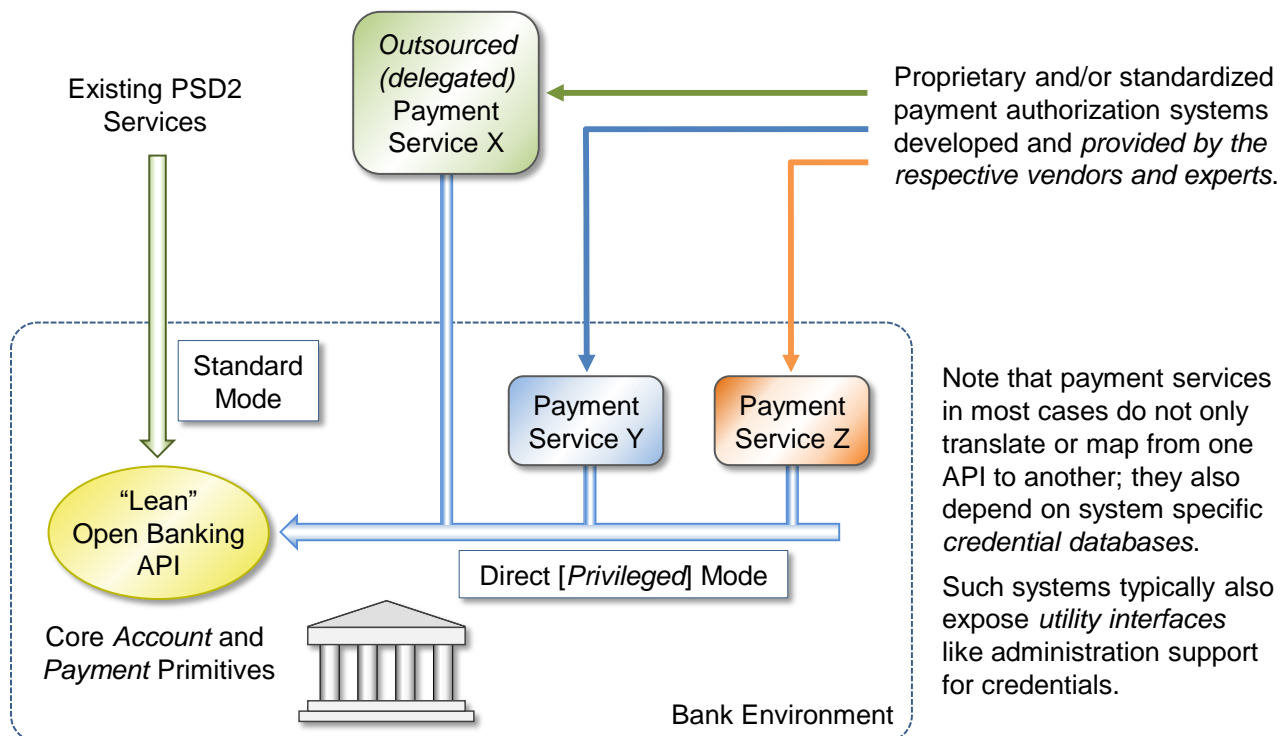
Existing PSD2 Services

Outsourced (delegated) Payment Service X

Proprietary and/or standardized payment authorization systems developed and provided by the respective vendors and experts.

Standard Mode

Payment Service Y

Payment Service Z

Note that payment services in most cases do not only translate or map from one API to another; they also depend on system specific credential databases.

Such systems typically also expose utility interfaces like administration support for credentials.

"Lean" Open Banking API

Direct [Privileged] Mode

Core Account and Payment Primitives

Bank Environment